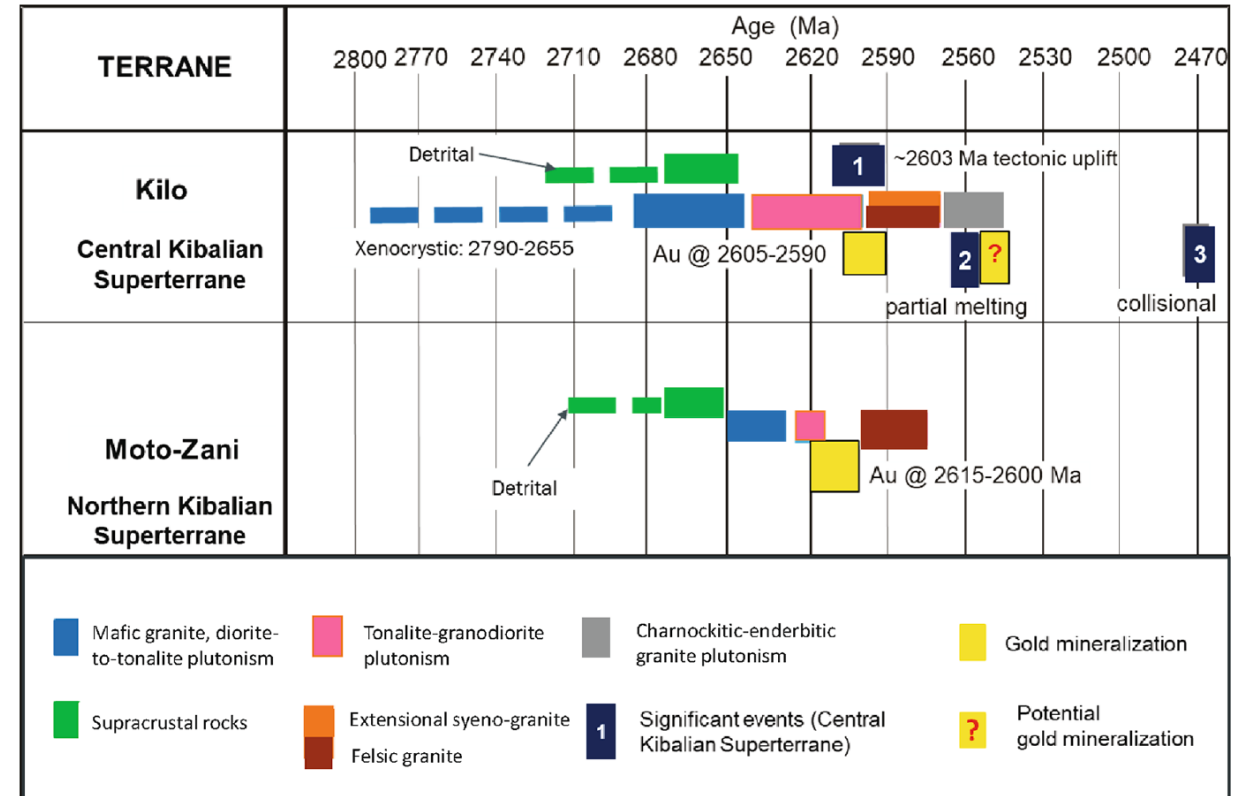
| TERRANE | Age (Ma) 2800 2770 2740 2710 2680 2650 2620 2590 2560 2530 2500 2470 |
|---|---|
| Kilo Central Kibalian Superterrane | Detrital; 1 ~2603 Ma tectonic uplift; Xenocrystic: 2790-2655; Au @ 2605-2590; 2 ?; partial melting; 3 collisional |
| Moto-Zani Northern Kibalian Superterrane | Detrital; Au @ 2615-2600 Ma |

Mafic granite, diorite-to-tonalite plutonism

Tonalite-granodiorite plutonism

Charnockitic-enderbitic granite plutonism

Gold mineralization

Supracrustal rocks

Extensional syeno-granite

Felsic granite

1 Significant events (Central Kibalian Superterrane)

? Potential gold mineralization